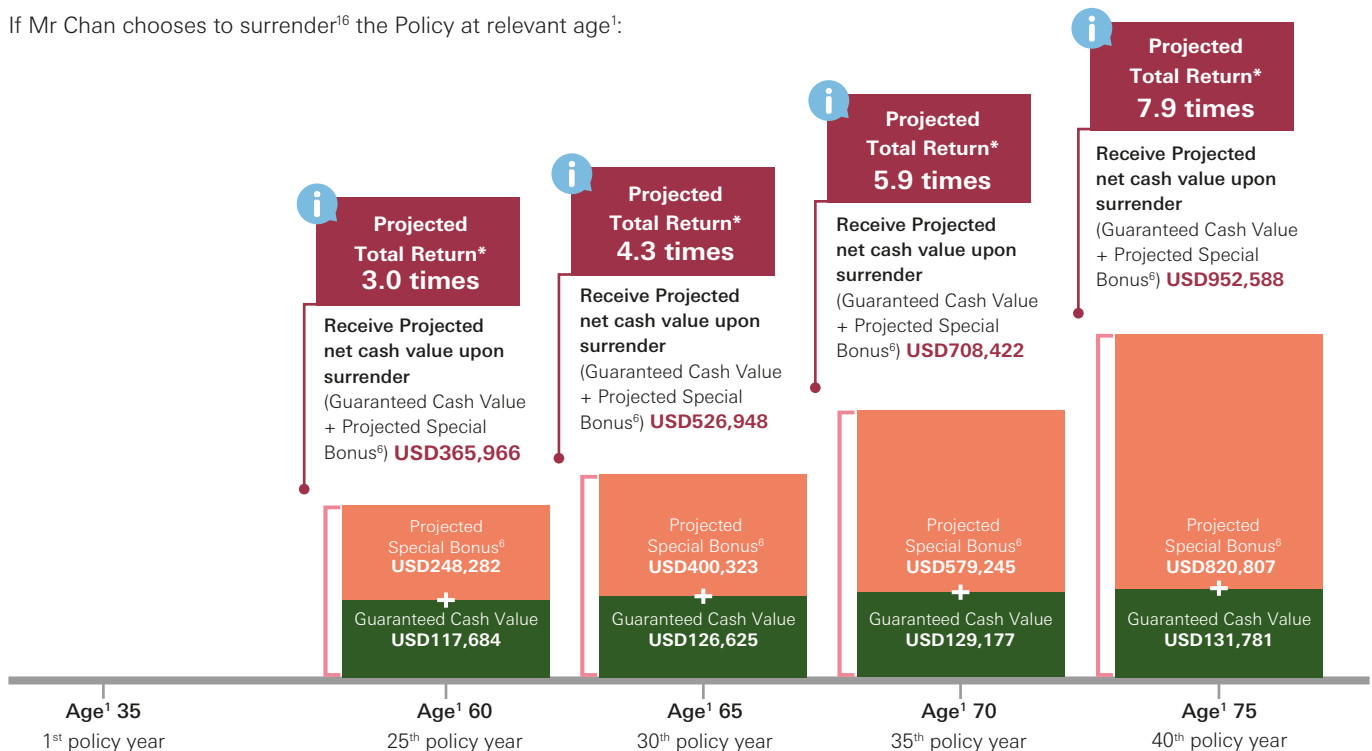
If Mr Chan chooses to surrender$^{16}$ the Policy at relevant age$^{1}$:

Projected Total Return* 3.0 times

Receive Projected net cash value upon surrender (Guaranteed Cash Value + Projected Special Bonus$^{6}$) USD365,966

Projected Total Return* 4.3 times

Receive Projected net cash value upon surrender (Guaranteed Cash Value + Projected Special Bonus$^{6}$) USD526,948

Projected Total Return* 5.9 times

Receive Projected net cash value upon surrender (Guaranteed Cash Value + Projected Special Bonus$^{6}$) USD708,422

Projected Total Return* 7.9 times

Receive Projected net cash value upon surrender (Guaranteed Cash Value + Projected Special Bonus$^{6}$) USD952,588

Projected Special Bonus$^{6}$ USD248,282
+
Guaranteed Cash Value USD117,684

Projected Special Bonus$^{6}$ USD400,323
+
Guaranteed Cash Value USD126,625

Projected Special Bonus$^{6}$ USD579,245
+
Guaranteed Cash Value USD129,177

Projected Special Bonus$^{6}$ USD820,807
+
Guaranteed Cash Value USD131,781

Age$^{1}$ 35
1$^{st}$ policy year

Age$^{1}$ 60
25$^{th}$ policy year

Age$^{1}$ 65
30$^{th}$ policy year

Age$^{1}$ 70
35$^{th}$ policy year

Age$^{1}$ 75
40$^{th}$ policy year